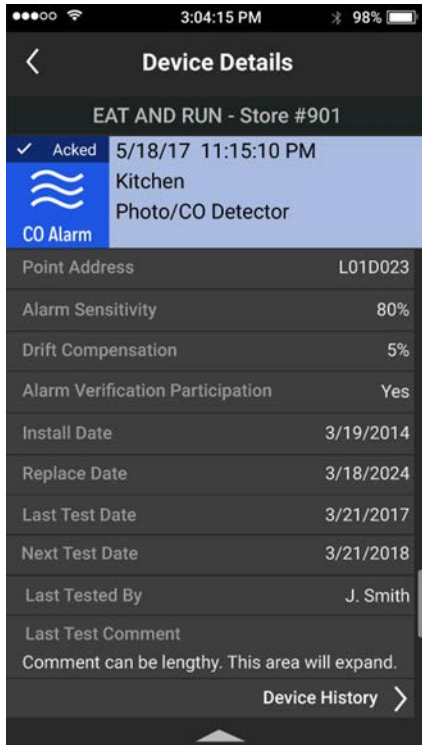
3:04:15 PM
98%

Device Details

EAT AND RUN - Store #901

Acked
CO Alarm
5/18/17 11:15:10 PM
Kitchen
Photo/CO Detector

| | |
|---|---|
| Point Address | L01D023 |
| Alarm Sensitivity | 80% |
| Drift Compensation | 5% |
| Alarm Verification Participation | Yes |
| Install Date | 3/19/2014 |
| Replace Date | 3/18/2024 |
| Last Test Date | 3/21/2017 |
| Next Test Date | 3/21/2018 |
| Last Tested By | J. Smith |

Last Test Comment
Comment can be lengthy. This area will expand.

Device History